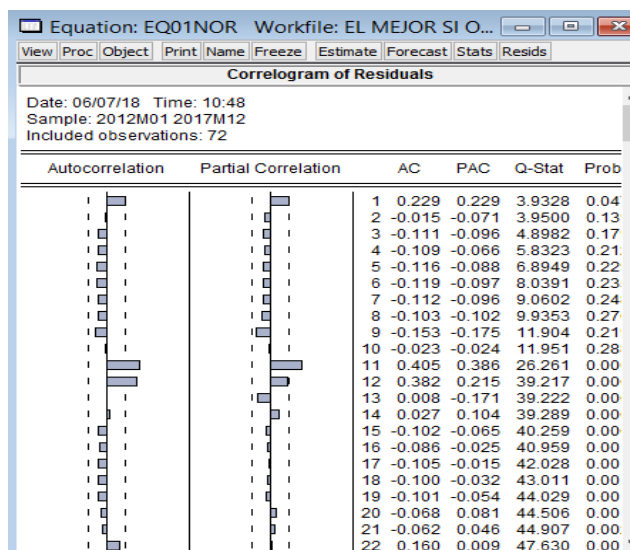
Equation: EQ01NOR Workfile: EL MEJOR SI O...

View | Proc | Object | Print | Name | Freeze | Estimate | Forecast | Stats | Resids

Correlogram of Residuals

Date: 06/07/18 Time: 10:48
Sample: 2012M01 2017M12
Included observations: 72

| Autocorrelation | Partial Correlation | | AC | PAC | Q-Stat | Prob |
|---|---|---|---|---|---|---|
| | | 1 | 0.229 | 0.229 | 3.9328 | 0.04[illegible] |
| | | 2 | -0.015 | -0.071 | 3.9500 | 0.13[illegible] |
| | | 3 | -0.111 | -0.096 | 4.8982 | 0.17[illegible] |
| | | 4 | -0.109 | -0.066 | 5.8323 | 0.21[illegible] |
| | | 5 | -0.116 | -0.088 | 6.8949 | 0.22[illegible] |
| | | 6 | -0.119 | -0.097 | 8.0391 | 0.23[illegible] |
| | | 7 | -0.112 | -0.096 | 9.0602 | 0.24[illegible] |
| | | 8 | -0.103 | -0.102 | 9.9353 | 0.27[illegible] |
| | | 9 | -0.153 | -0.175 | 11.904 | 0.21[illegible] |
| | | 10 | -0.023 | -0.024 | 11.951 | 0.28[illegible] |
| | | 11 | 0.405 | 0.386 | 26.261 | 0.00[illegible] |
| | | 12 | 0.382 | 0.215 | 39.217 | 0.00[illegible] |
| | | 13 | 0.008 | -0.171 | 39.222 | 0.00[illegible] |
| | | 14 | 0.027 | 0.104 | 39.289 | 0.00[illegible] |
| | | 15 | -0.102 | -0.065 | 40.259 | 0.00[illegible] |
| | | 16 | -0.086 | -0.025 | 40.959 | 0.00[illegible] |
| | | 17 | -0.105 | -0.015 | 42.028 | 0.00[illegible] |
| | | 18 | -0.100 | -0.032 | 43.011 | 0.00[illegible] |
| | | 19 | -0.101 | -0.054 | 44.029 | 0.00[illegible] |
| | | 20 | -0.068 | 0.081 | 44.506 | 0.00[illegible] |
| | | 21 | -0.062 | 0.046 | 44.907 | 0.00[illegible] |
| | | 22 | 0.160 | 0.009 | 47.630 | 0.00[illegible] |